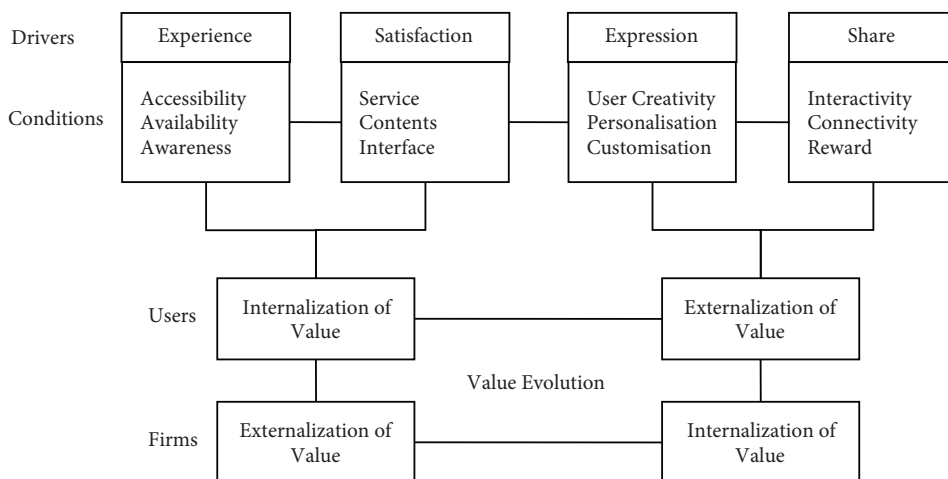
Drivers

Experience

Satisfaction

Expression

Share

Conditions

Accessibility
Availability
Awareness

Service
Contents
Interface

User Creativity
Personalisation
Customisation

Interactivity
Connectivity
Reward

Users

Internalization of Value

Externalization of Value

Value Evolution

Firms

Externalization of Value

Internalization of Value